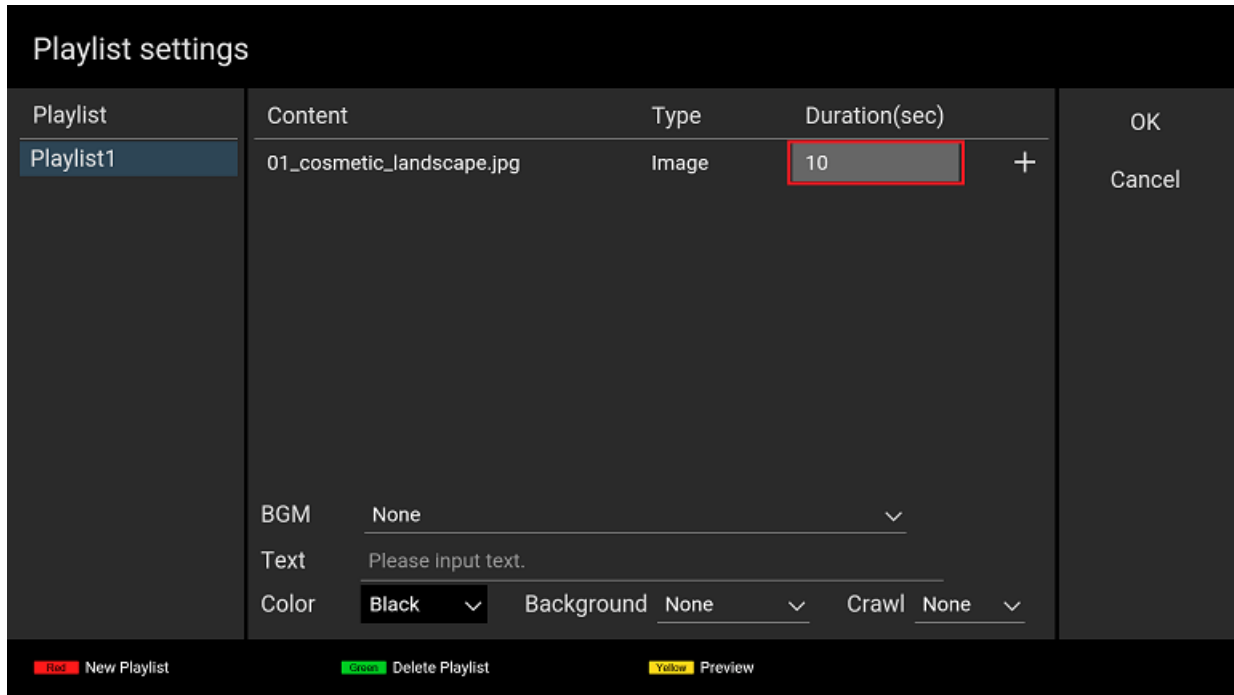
Playlist settings

Playlist
Playlist1

| Content | Type | Duration(sec) |
|---|---|---|
| 01_cosmetic_landscape.jpg | Image | 10 |

+

OK
Cancel

BGM None
Text Please input text.
Color Black Background None Crawl None

Red New Playlist
Green Delete Playlist
Yellow Preview